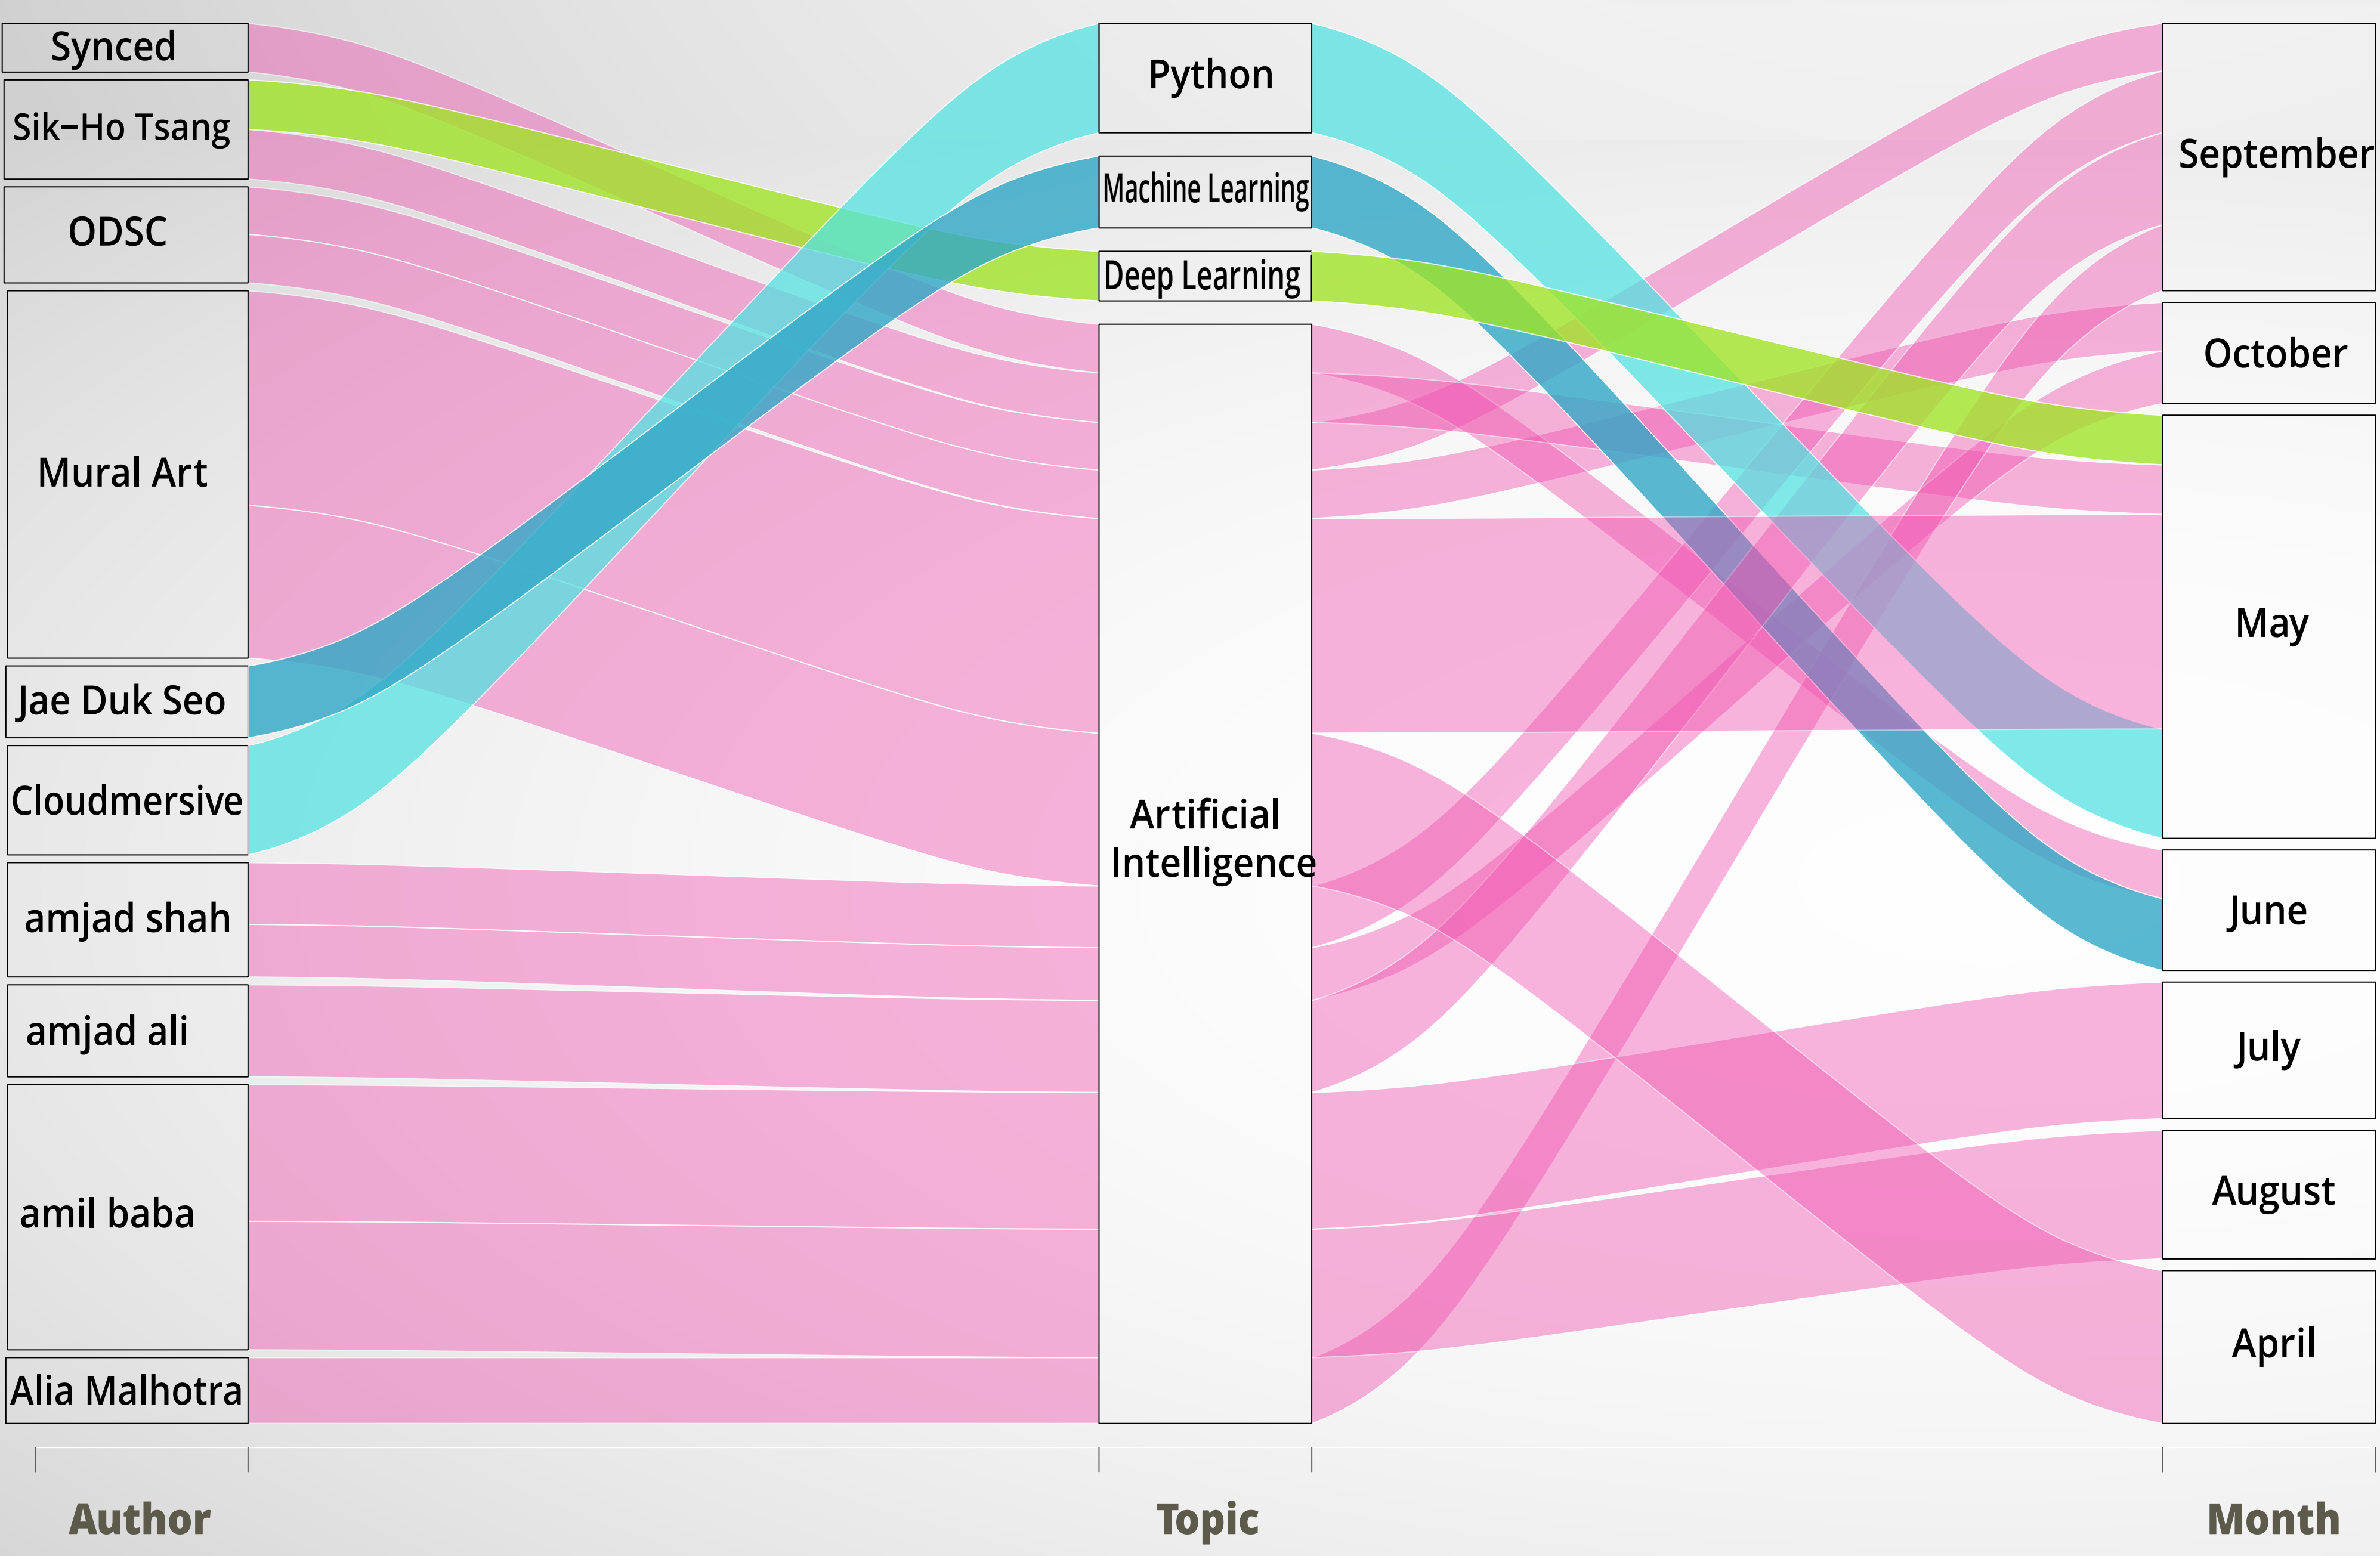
Synced
Sik–Ho Tsang
ODSC
Mural Art
Jae Duk Seo
Cloudmersive
amjad shah
amjad ali
amil baba
Alia Malhotra

Python
Machine Learning
Deep Learning
Artificial Intelligence

September
October
May
June
July
August
April

Author
Topic
Month